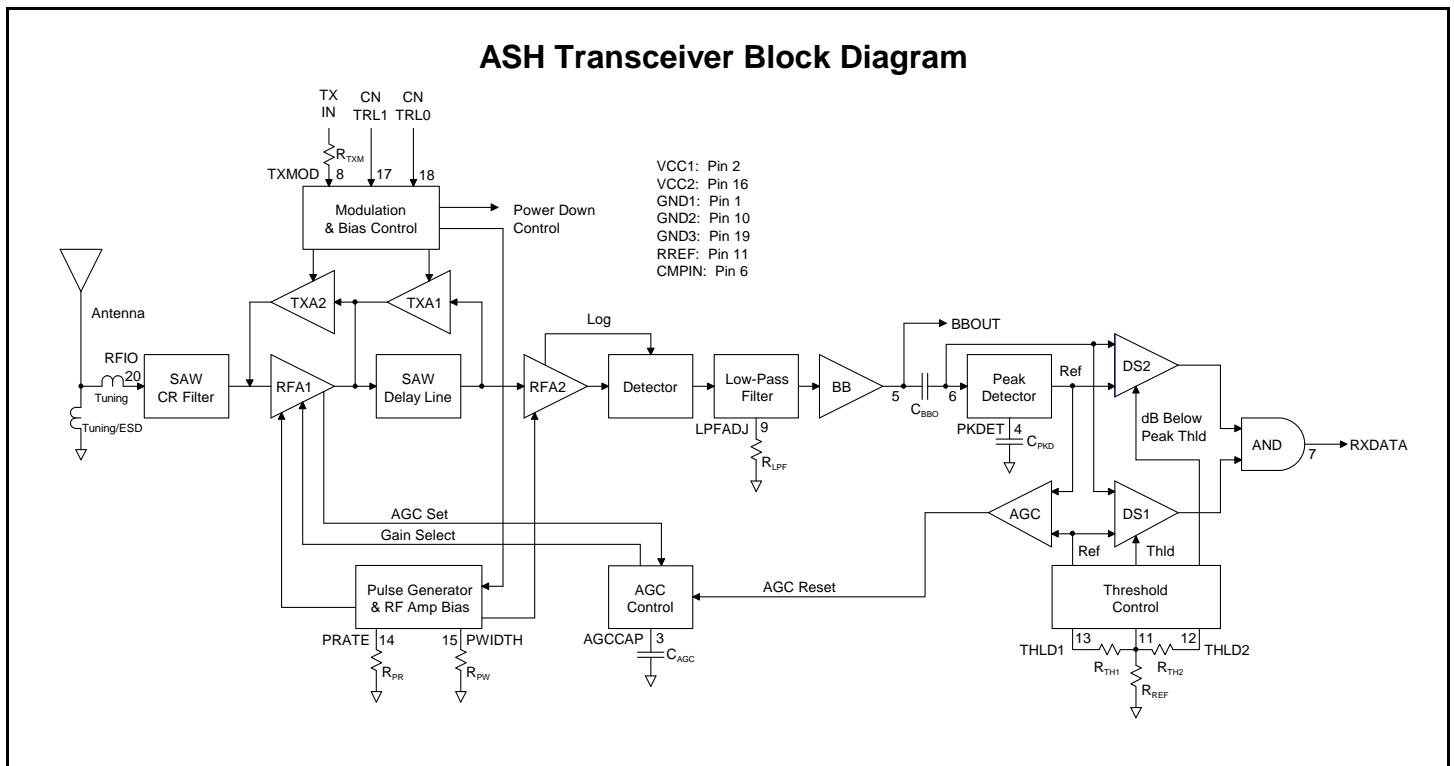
ASH Transceiver Block Diagram

TX IN
CN TRL1
CN TRL0
$R_{TXM}$
TXMOD 8
17
18
Modulation & Bias Control
Power Down Control

VCC1: Pin 2
VCC2: Pin 16
GND1: Pin 1
GND2: Pin 10
GND3: Pin 19
RREF: Pin 11
CMPIN: Pin 6

Antenna
TXA2
TXA1
RFIO 20
Tuning
Tuning/ESD
SAW CR Filter
RFA1
SAW Delay Line
Log
RFA2
Detector
Low-Pass Filter
LPFADJ 9
$R_{LPF}$
BB
BBOUT
5
$C_{BBO}$
6
Peak Detector
PKDET 4
$C_{PKD}$
Ref
DS2
dB Below Peak Thld
AND
7 RXDATA
AGC
DS1
Ref
Thld
AGC Set
Gain Select
Pulse Generator & RF Amp Bias
PRATE 14
15 PWIDTH
$R_{PR}$
$R_{PW}$
AGC Control
AGCCAP 3
$C_{AGC}$
AGC Reset
Threshold Control
THLD1 13
11
12 THLD2
$R_{TH1}$
$R_{TH2}$
$R_{REF}$